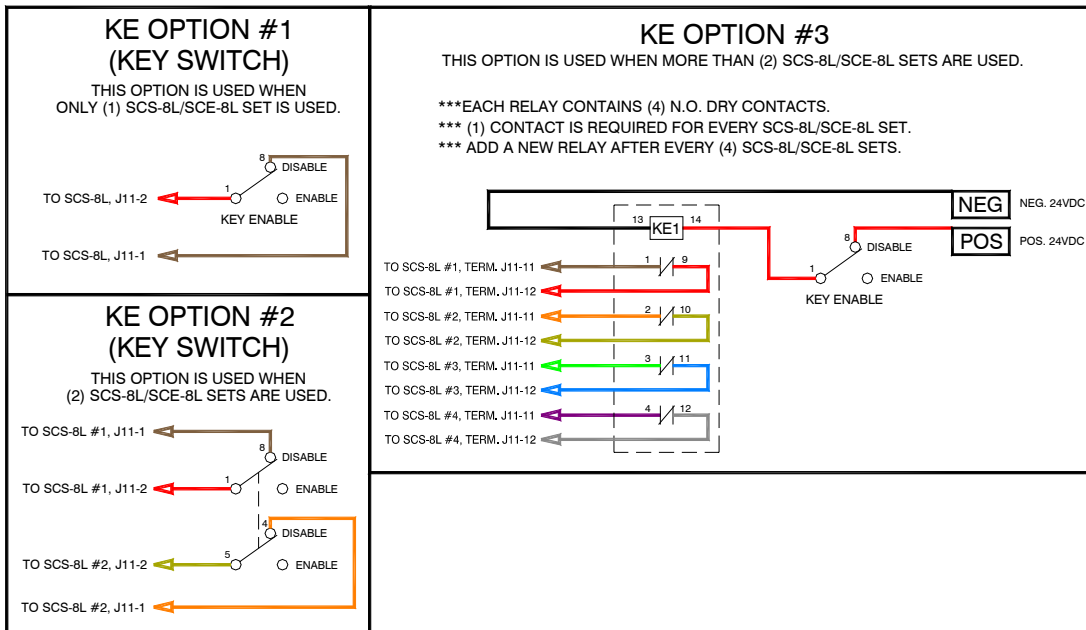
KE OPTION #1
(KEY SWITCH)
THIS OPTION IS USED WHEN ONLY (1) SCS-8L/SCE-8L SET IS USED.

8
DISABLE
1
ENABLE
TO SCS-8L, J11-2
KEY ENABLE
TO SCS-8L, J11-1

KE OPTION #2
(KEY SWITCH)
THIS OPTION IS USED WHEN (2) SCS-8L/SCE-8L SETS ARE USED.

TO SCS-8L #1, J11-1
8
DISABLE
1
TO SCS-8L #1, J11-2
ENABLE
4
DISABLE
5
TO SCS-8L #2, J11-2
ENABLE
TO SCS-8L #2, J11-1

KE OPTION #3
THIS OPTION IS USED WHEN MORE THAN (2) SCS-8L/SCE-8L SETS ARE USED.

***EACH RELAY CONTAINS (4) N.O. DRY CONTACTS.
*** (1) CONTACT IS REQUIRED FOR EVERY SCS-8L/SCE-8L SET.
*** ADD A NEW RELAY AFTER EVERY (4) SCS-8L/SCE-8L SETS.

NEG
NEG. 24VDC
13
KE1
14
8
DISABLE
POS
POS. 24VDC
1
ENABLE
KEY ENABLE
TO SCS-8L #1, TERM. J11-11
1
9
TO SCS-8L #1, TERM. J11-12
TO SCS-8L #2, TERM. J11-11
2
10
TO SCS-8L #2, TERM. J11-12
TO SCS-8L #3, TERM. J11-11
3
11
TO SCS-8L #3, TERM. J11-12
TO SCS-8L #4, TERM. J11-11
4
12
TO SCS-8L #4, TERM. J11-12